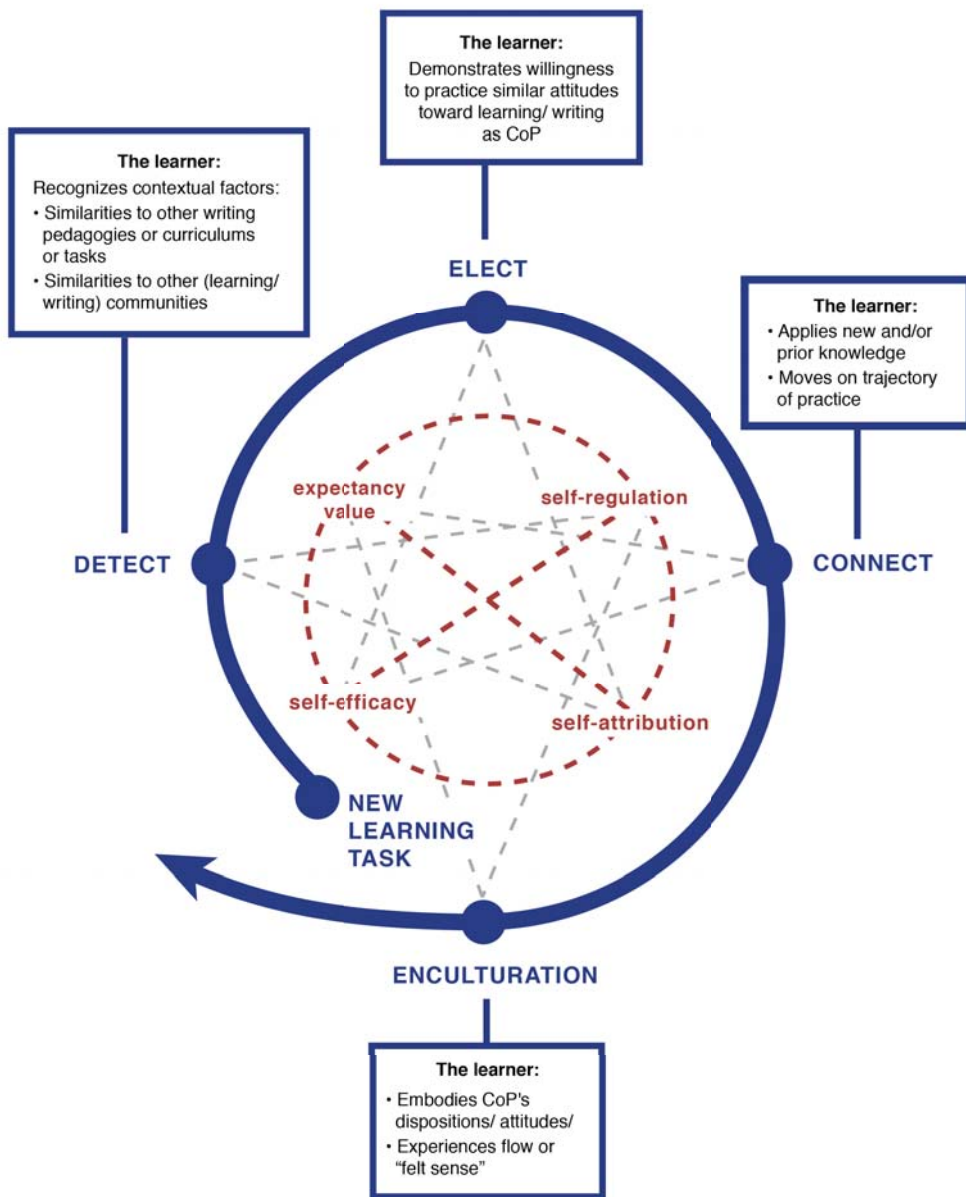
The learner:
Demonstrates willingness to practice similar attitudes toward learning/ writing as CoP

The learner:
Recognizes contextual factors:
• Similarities to other writing pedagogies or curriculums or tasks
• Similarities to other (learning/ writing) communities

ELECT

The learner:
• Applies new and/or prior knowledge
• Moves on trajectory of practice

expectancy value

self-regulation

DETECT

CONNECT

self-efficacy

self-attribution

NEW LEARNING TASK

ENCULTURATION

The learner:
• Embodies CoP's dispositions/ attitudes/
• Experiences flow or "felt sense"